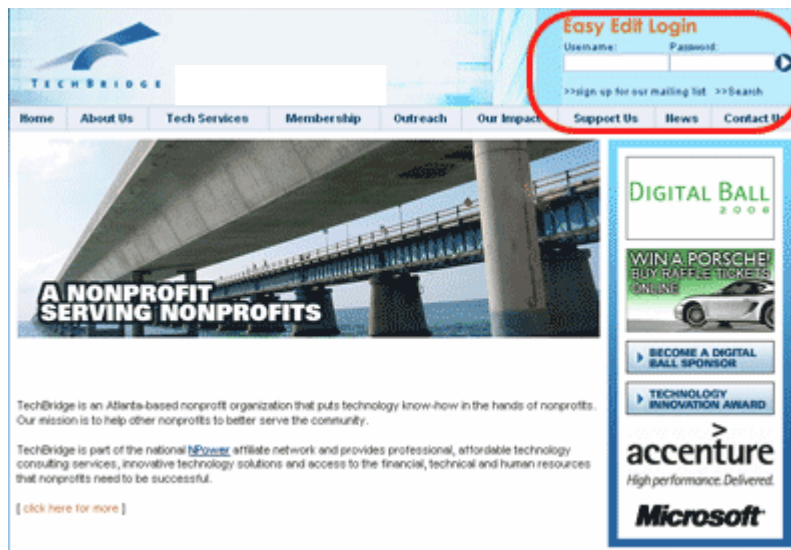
TECHBRIDGE

Easy Edit Login
Username: Password:
>>sign up for our mailing list >>Search

Home | About Us | Tech Services | Membership | Outreach | Our Impact | Support Us | News | Contact U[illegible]

A NONPROFIT SERVING NONPROFITS

TechBridge is an Atlanta-based nonprofit organization that puts technology know-how in the hands of nonprofits. Our mission is to help other nonprofits to better serve the community.

TechBridge is part of the national NPower affiliate network and provides professional, affordable technology consulting services, innovative technology solutions and access to the financial, technical and human resources that nonprofits need to be successful.

[ click here for more ]

DIGITAL BALL 2006

WIN A PORSCHE! BUY RAFFLE TICKETS ONLINE

BECOME A DIGITAL BALL SPONSOR

TECHNOLOGY INNOVATION AWARD

accenture
High performance. Delivered.

Microsoft